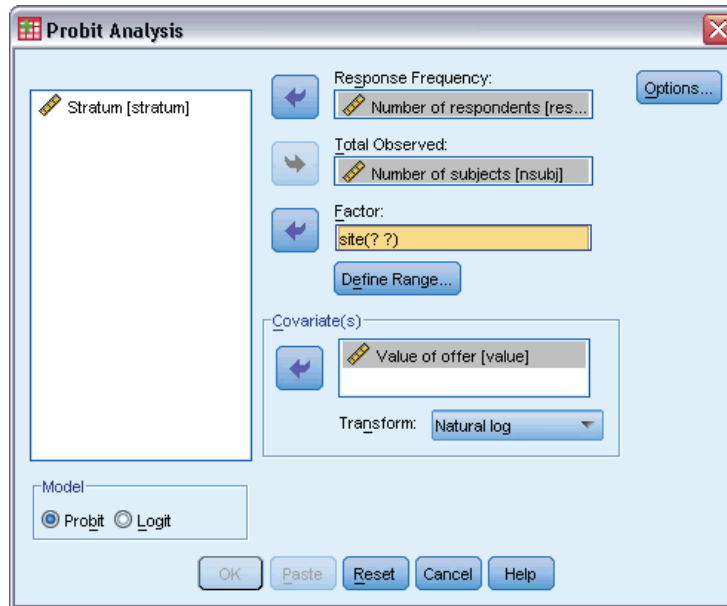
Probit Analysis

Stratum [stratum]

Response Frequency:
Number of respondents [res...

Total Observed:
Number of subjects [nsubj]

Factor:
site(? ?)

Define Range...

Covariate(s)
Value of offer [value]

Transform: Natural log

Options...

Model
Probit Logit

OK Paste Reset Cancel Help